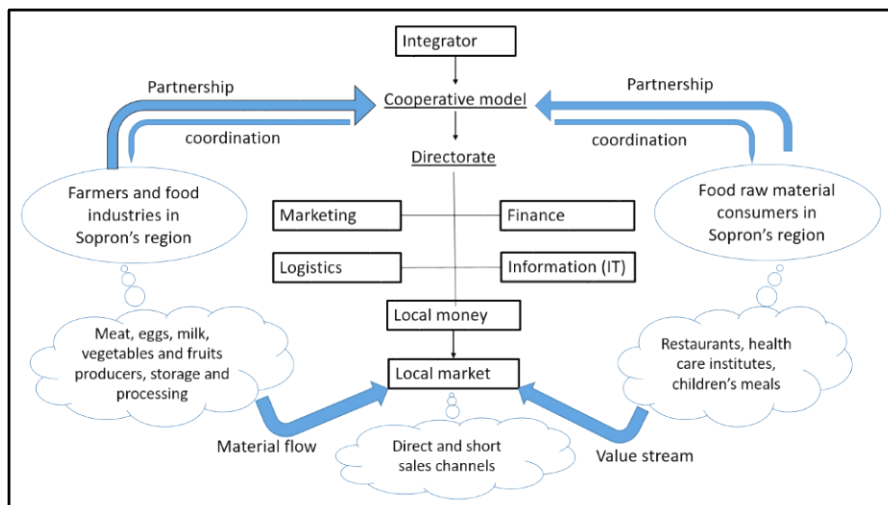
Integrator

Partnership

Cooperative model

Partnership

coordination

coordination

Directorate

Farmers and food industries in Sopron's region

Food raw material consumers in Sopron's region

Marketing

Finance

Logistics

Information (IT)

Local money

Meat, eggs, milk, vegetables and fruits producers, storage and processing

Local market

Restaurants, health care institutes, children's meals

Material flow

Direct and short sales channels

Value stream